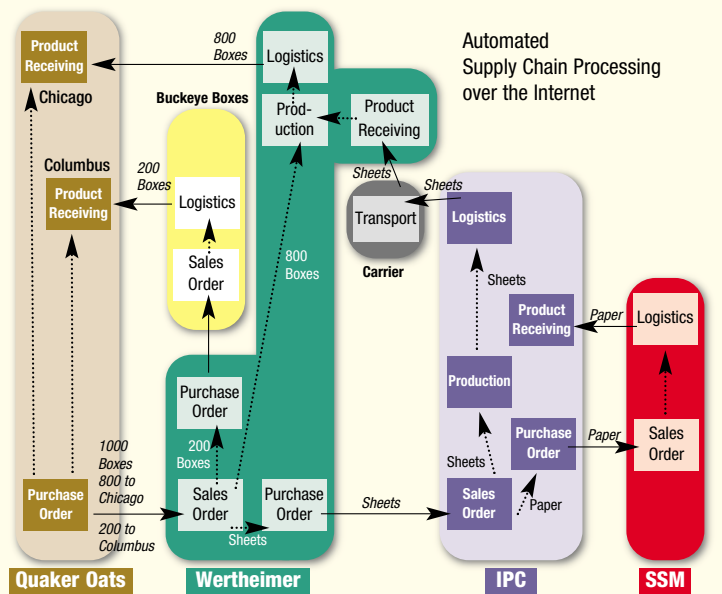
Automated Supply Chain Processing over the Internet

Product Receiving
Chicago

Columbus
Product Receiving

Purchase Order

1000 Boxes
800 to Chicago
200 to Columbus

Quaker Oats

800 Boxes

Buckeye Boxes

200 Boxes

Logistics

Sales Order

Logistics

Prod-uction

Product Receiving

800 Boxes

Purchase Order

200 Boxes

Sales Order

Sheets

Purchase Order

Wertheimer

Sheets

Sheets

Transport

Carrier

Sheets

Logistics

Sheets

Product Receiving

Production

Sheets

Purchase Order

Sales Order

Paper

IPC

Paper

Logistics

Paper

Sales Order

SSM